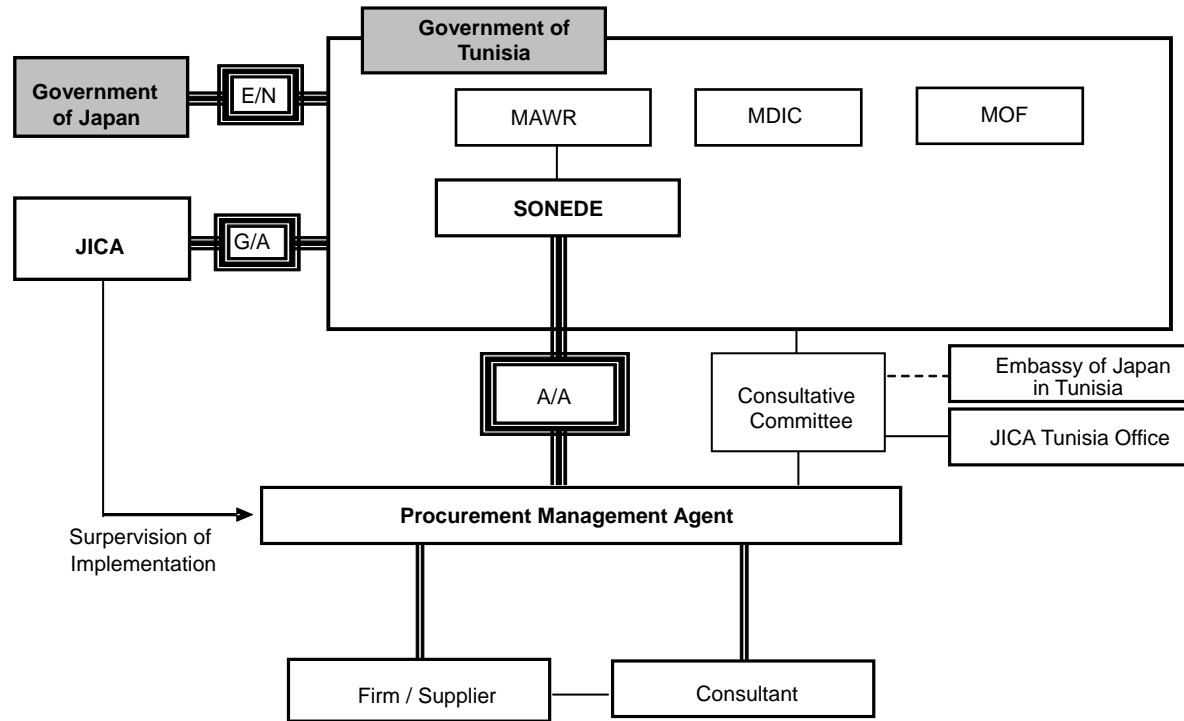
Government of Tunisia

Government of Japan

E/N

MAWR

MDIC

MOF

SONEDE

JICA

G/A

A/A

Consultative Committee

Embassy of Japan in Tunisia

JICA Tunisia Office

Surpervision of Implementation

Procurement Management Agent

Firm / Supplier

Consultant